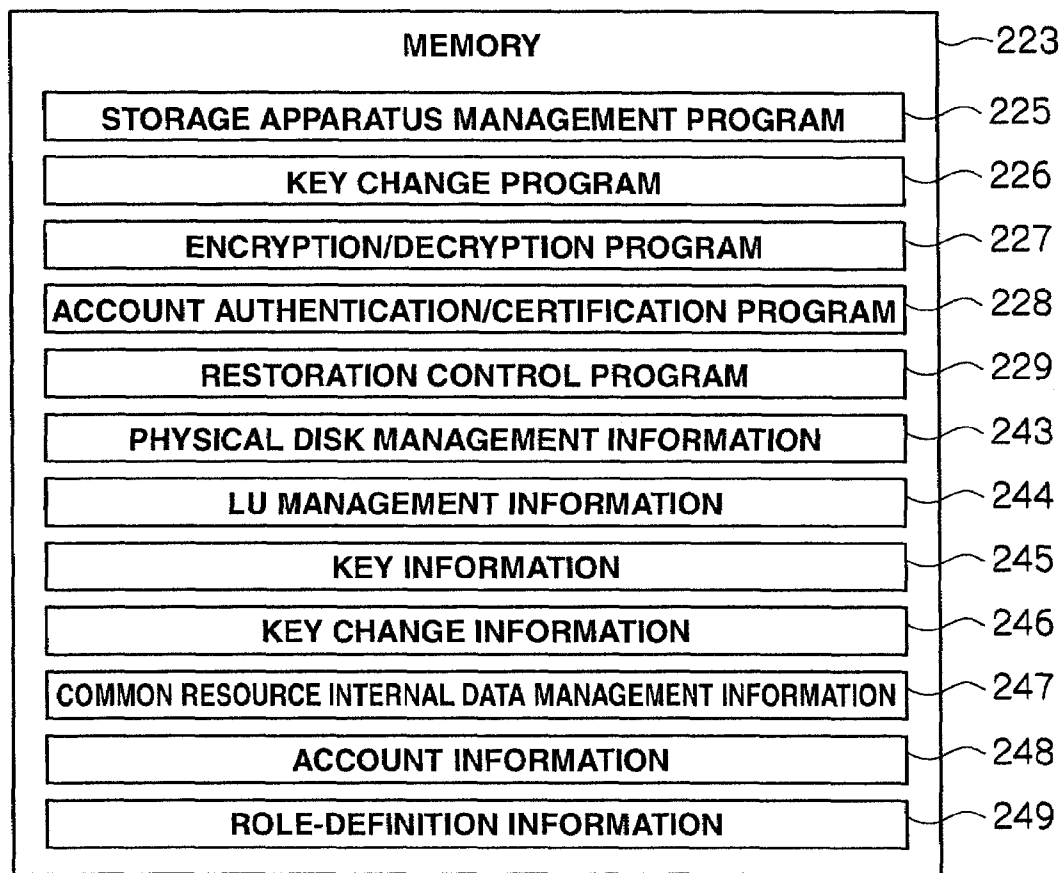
MEMORY
223
STORAGE APPARATUS MANAGEMENT PROGRAM
225
KEY CHANGE PROGRAM
226
ENCRYPTION/DECRYPTION PROGRAM
227
ACCOUNT AUTHENTICATION/CERTIFICATION PROGRAM
228
RESTORATION CONTROL PROGRAM
229
PHYSICAL DISK MANAGEMENT INFORMATION
243
LU MANAGEMENT INFORMATION
244
KEY INFORMATION
245
KEY CHANGE INFORMATION
246
COMMON RESOURCE INTERNAL DATA MANAGEMENT INFORMATION
247
ACCOUNT INFORMATION
248
ROLE-DEFINITION INFORMATION
249